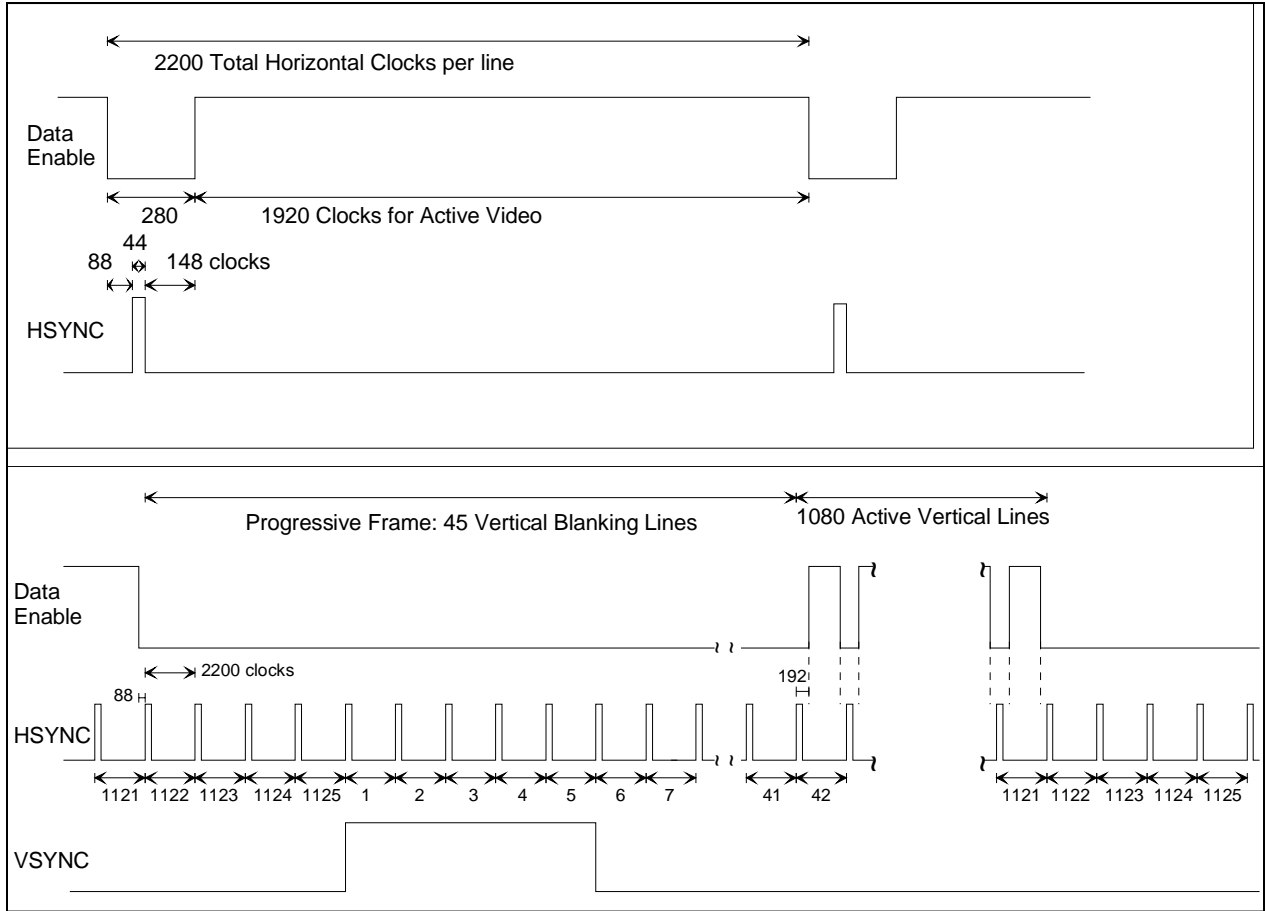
2200 Total Horizontal Clocks per line

Data Enable

280

1920 Clocks for Active Video

44

88

148 clocks

HSYNC

Progressive Frame: 45 Vertical Blanking Lines

1080 Active Vertical Lines

Data Enable

2200 clocks

88

192

HSYNC

1121 1122 1123 1124 1125 1 2 3 4 5 6 7

41 42

1121 1122 1123 1124 1125

VSYNC